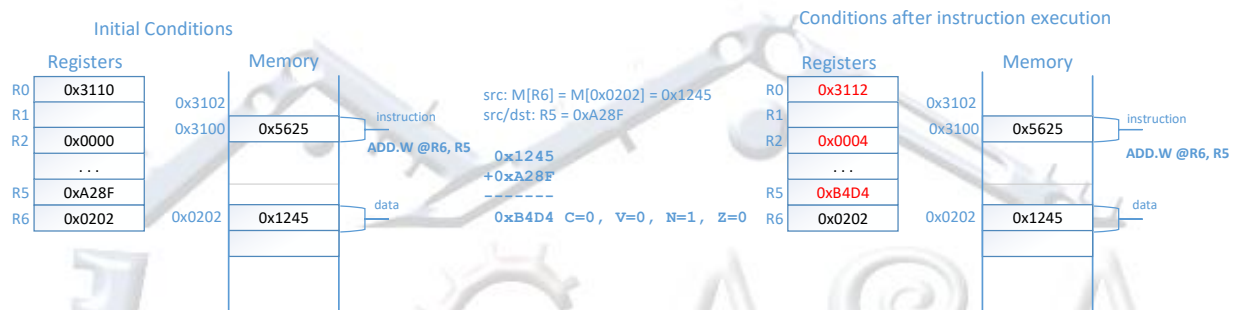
Initial Conditions

Registers

| | |
|---|---|
| R0 | 0x3110 |
| R1 | |
| R2 | 0x0000 |
| | . . . |
| R5 | 0xA28F |
| R6 | 0x0202 |

Memory

| | |
|---|---|
| 0x3102 | |
| 0x3100 | 0x5625 |
| | |
| 0x0202 | 0x1245 |

instruction
ADD.W @R6, R5

data

src: M[R6] = M[0x0202] = 0x1245
src/dst: R5 = 0xA28F

0x1245
+0xA28F
-------
0xB4D4 C=0, V=0, N=1, Z=0

Conditions after instruction execution

Registers

| | |
|---|---|
| R0 | 0x3112 |
| R1 | |
| R2 | 0x0004 |
| | . . . |
| R5 | 0xB4D4 |
| R6 | 0x0202 |

Memory

| | |
|---|---|
| 0x3102 | |
| 0x3100 | 0x5625 |
| | |
| 0x0202 | 0x1245 |

instruction
ADD.W @R6, R5

data